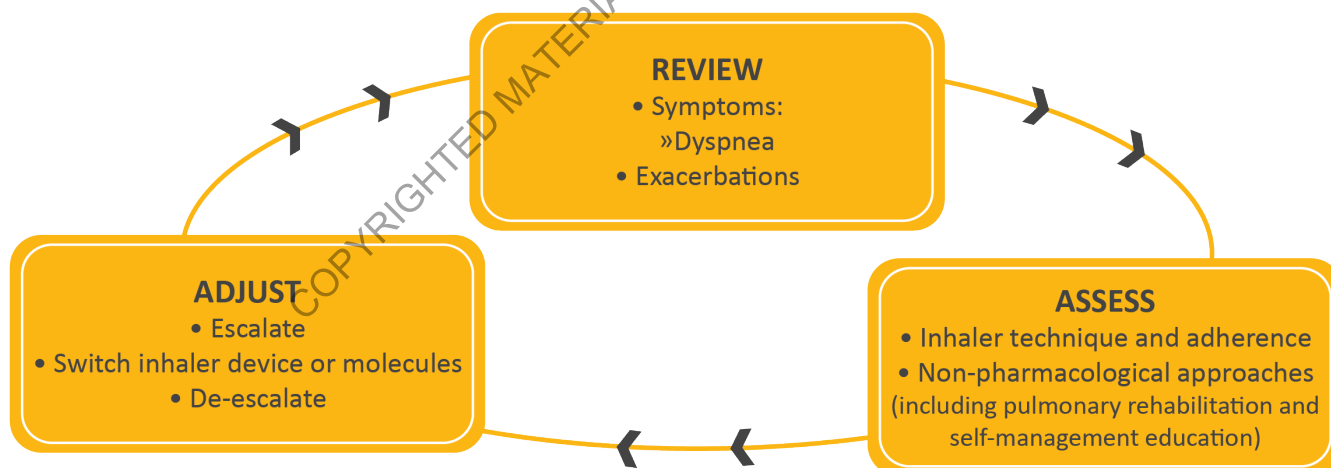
REVIEW
• Symptoms:
»Dyspnea
• Exacerbations

ASSESS
• Inhaler technique and adherence
• Non-pharmacological approaches (including pulmonary rehabilitation and self-management education)

ADJUST
• Escalate
• Switch inhaler device or molecules
• De-escalate

COPYRIGHTED MATERIA